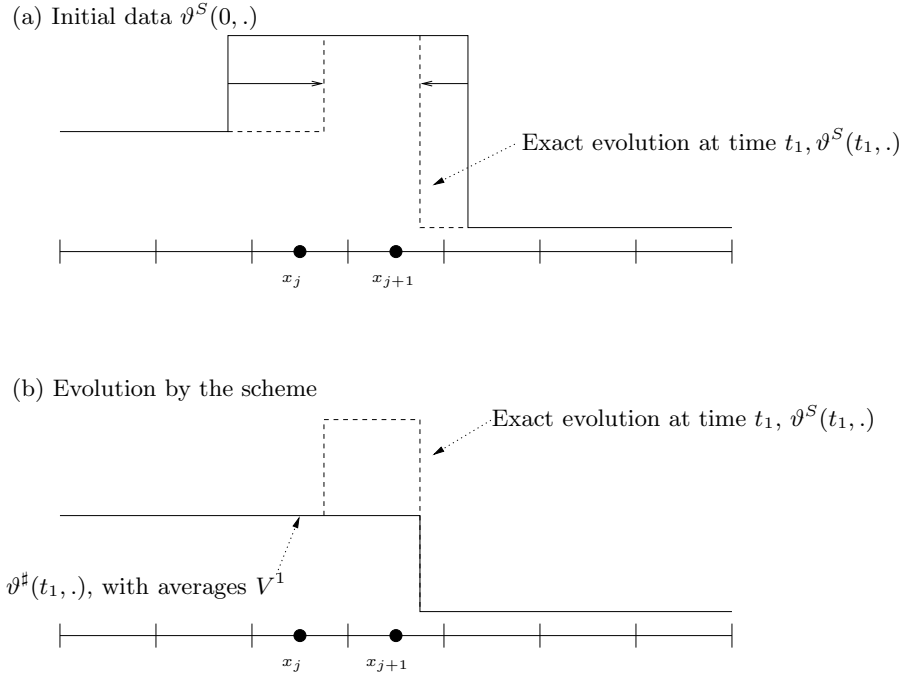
(a) Initial data $\vartheta^S(0,.)$

Exact evolution at time $t_1, \vartheta^S(t_1,.)$

$x_j$ $x_{j+1}$

(b) Evolution by the scheme

Exact evolution at time $t_1$, $\vartheta^S(t_1,.)$

$\vartheta^\sharp(t_1,.)$, with averages $V^1$

$x_j$ $x_{j+1}$